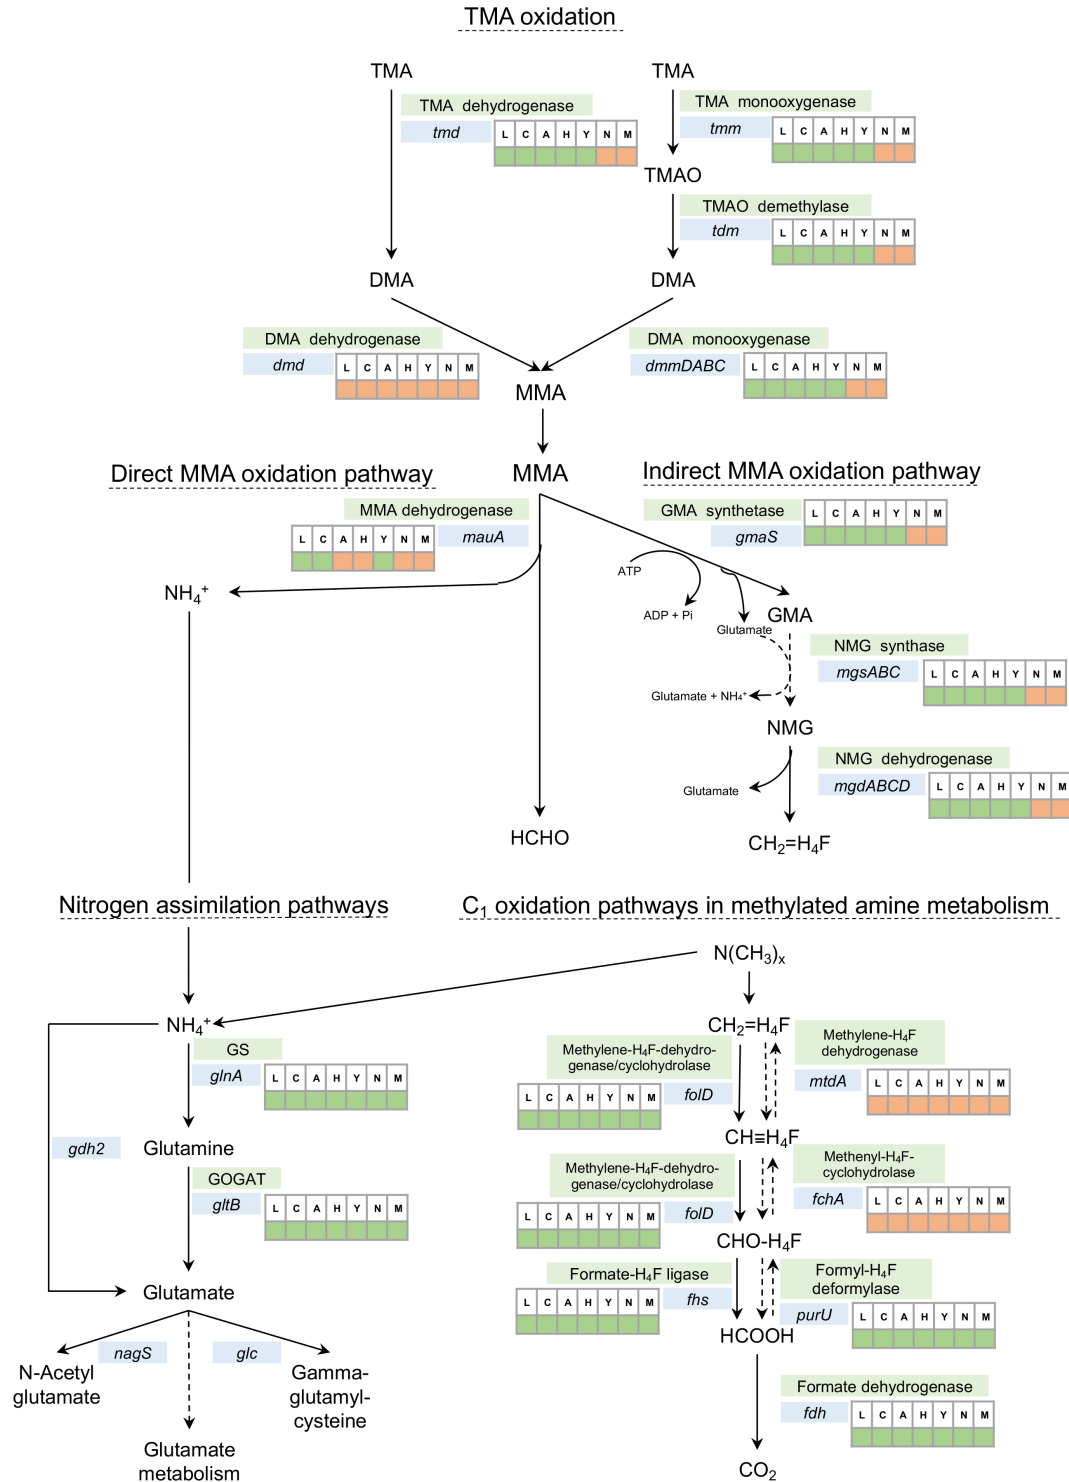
TMA oxidation

TMA

TMA dehydrogenase

tmd

| L | C | A | H | Y | N | M |
|---|---|---|---|---|---|---|

TMA

TMA monooxygenase

tmm

| L | C | A | H | Y | N | M |
|---|---|---|---|---|---|---|

TMAO

TMAO demethylase

tdm

| L | C | A | H | Y | N | M |
|---|---|---|---|---|---|---|

DMA

DMA

DMA dehydrogenase

dmd

| L | C | A | H | Y | N | M |
|---|---|---|---|---|---|---|

DMA monooxygenase

dmmDABC

| L | C | A | H | Y | N | M |
|---|---|---|---|---|---|---|

MMA

Direct MMA oxidation pathway

MMA

Indirect MMA oxidation pathway

MMA dehydrogenase

mauA

| L | C | A | H | Y | N | M |
|---|---|---|---|---|---|---|

GMA synthetase

gmaS

| L | C | A | H | Y | N | M |
|---|---|---|---|---|---|---|

$NH_4^+$

ATP

ADP + Pi

Glutamate

GMA

NMG synthase

mgsABC

| L | C | A | H | Y | N | M |
|---|---|---|---|---|---|---|

Glutamate + $NH_4^+$

NMG

NMG dehydrogenase

mgdABCD

| L | C | A | H | Y | N | M |
|---|---|---|---|---|---|---|

Glutamate

HCHO

$CH_2$=$H_4$F

Nitrogen assimilation pathways

$C_1$ oxidation pathways in methylated amine metabolism

$N(CH_3)_x$

$NH_4^+$

GS

glnA

| L | C | A | H | Y | N | M |
|---|---|---|---|---|---|---|

gdh2

Glutamine

GOGAT

gltB

| L | C | A | H | Y | N | M |
|---|---|---|---|---|---|---|

Glutamate

nagS

glc

N-Acetyl glutamate

Gamma-glutamyl-cysteine

Glutamate metabolism

$CH_2$=$H_4$F

Methylene-$H_4$F-dehydro-genase/cyclohydrolase

folD

| L | C | A | H | Y | N | M |
|---|---|---|---|---|---|---|

Methylene-$H_4$F dehydrogenase

mtdA

| L | C | A | H | Y | N | M |
|---|---|---|---|---|---|---|

CH≡$H_4$F

Methylene-$H_4$F-dehydro-genase/cyclohydrolase

folD

| L | C | A | H | Y | N | M |
|---|---|---|---|---|---|---|

Methenyl-$H_4$F-cyclohydrolase

fchA

| L | C | A | H | Y | N | M |
|---|---|---|---|---|---|---|

CHO-$H_4$F

Formate-$H_4$F ligase

fhs

| L | C | A | H | Y | N | M |
|---|---|---|---|---|---|---|

Formyl-$H_4$F deformylase

purU

| L | C | A | H | Y | N | M |
|---|---|---|---|---|---|---|

HCOOH

Formate dehydrogenase

fdh

| L | C | A | H | Y | N | M |
|---|---|---|---|---|---|---|

$CO_2$